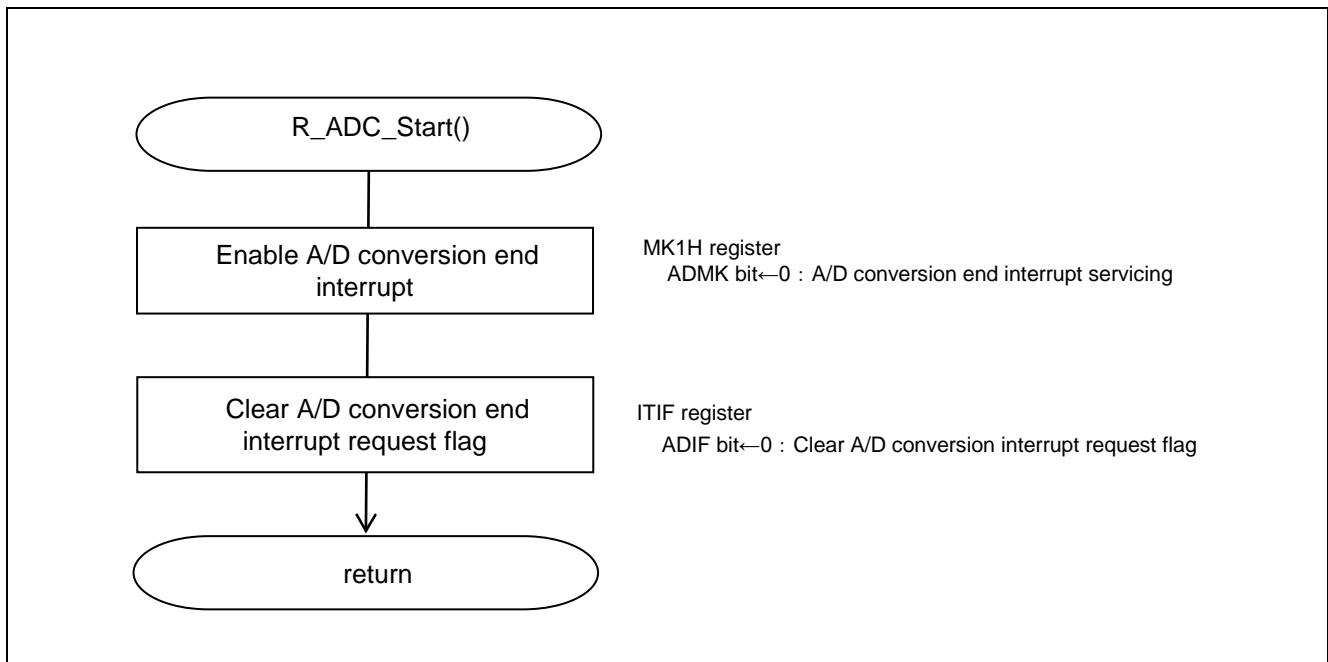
R_ADC_Start()

Enable A/D conversion end interrupt

MK1H register
ADMK bit←0 : A/D conversion end interrupt servicing

Clear A/D conversion end interrupt request flag

ITIF register
ADIF bit←0 : Clear A/D conversion interrupt request flag

return